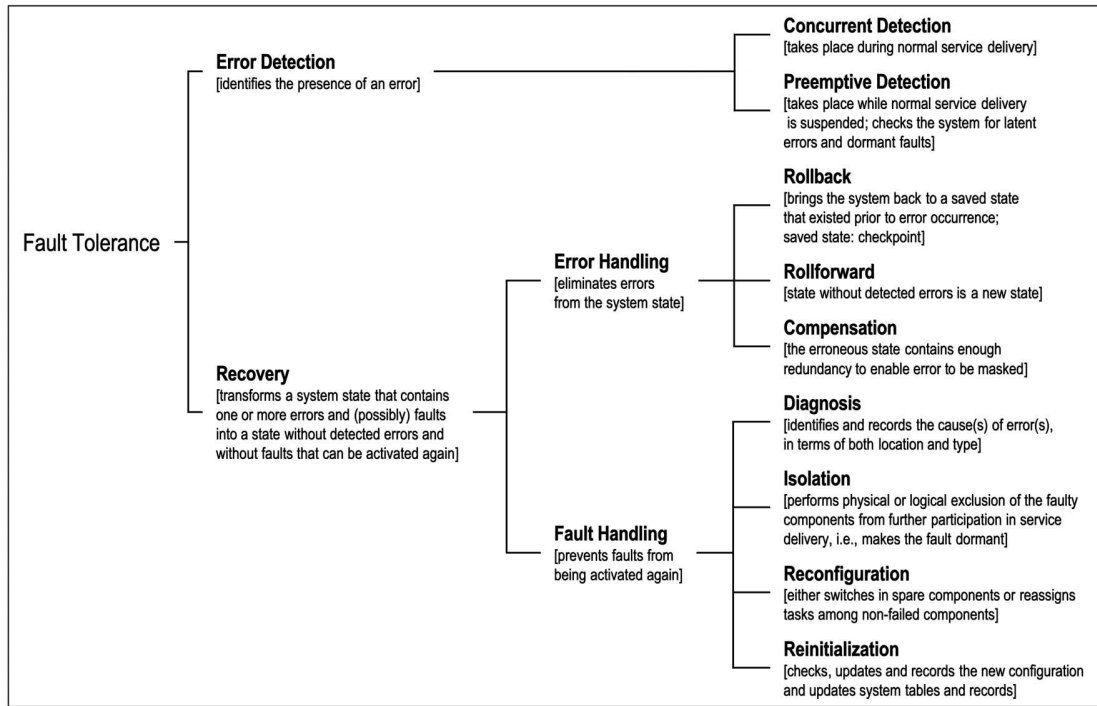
Fault Tolerance

Error Detection
[identifies the presence of an error]

Concurrent Detection
[takes place during normal service delivery]

Preemptive Detection
[takes place while normal service delivery is suspended; checks the system for latent errors and dormant faults]

Recovery
[transforms a system state that contains one or more errors and (possibly) faults into a state without detected errors and without faults that can be activated again]

Error Handling
[eliminates errors from the system state]

Rollback
[brings the system back to a saved state that existed prior to error occurrence; saved state: checkpoint]

Rollforward
[state without detected errors is a new state]

Compensation
[the erroneous state contains enough redundancy to enable error to be masked]

Fault Handling
[prevents faults from being activated again]

Diagnosis
[identifies and records the cause(s) of error(s), in terms of both location and type]

Isolation
[performs physical or logical exclusion of the faulty components from further participation in service delivery, i.e., makes the fault dormant]

Reconfiguration
[either switches in spare components or reassigns tasks among non-failed components]

Reinitialization
[checks, updates and records the new configuration and updates system tables and records]